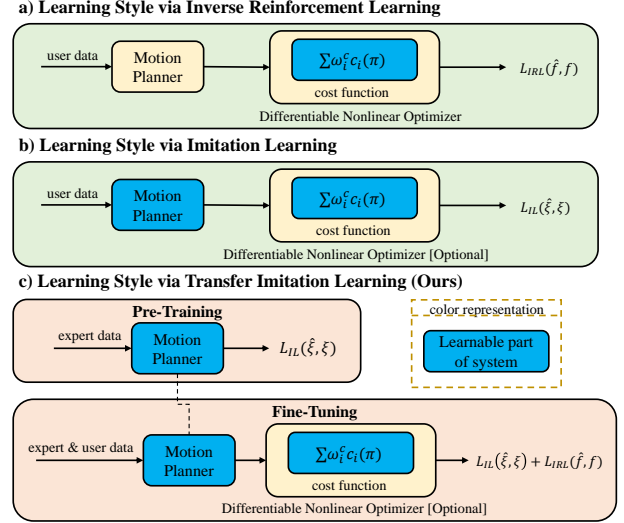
a) Learning Style via Inverse Reinforcement Learning

user data

Motion Planner

$\sum \omega_i^c c_i(\pi)$

cost function

Differentiable Nonlinear Optimizer

$L_{IRL}(\hat{f}, f)$

b) Learning Style via Imitation Learning

user data

Motion Planner

$\sum \omega_i^c c_i(\pi)$

cost function

Differentiable Nonlinear Optimizer [Optional]

$L_{IL}(\hat{\xi}, \xi)$

c) Learning Style via Transfer Imitation Learning (Ours)

Pre-Training

expert data

Motion Planner

$L_{IL}(\hat{\xi}, \xi)$

color representation

Learnable part of system

Fine-Tuning

expert & user data

Motion Planner

$\sum \omega_i^c c_i(\pi)$

cost function

Differentiable Nonlinear Optimizer [Optional]

$L_{IL}(\hat{\xi}, \xi) + L_{IRL}(\hat{f}, f)$